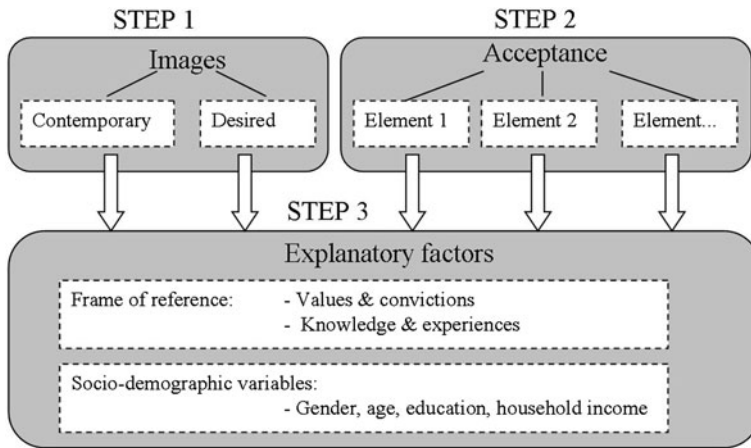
STEP 1

Images

Contemporary

Desired

STEP 2

Acceptance

Element 1

Element 2

Element...

STEP 3

Explanatory factors

Frame of reference: - Values & convictions
- Knowledge & experiences

Socio-demographic variables:
- Gender, age, education, household income